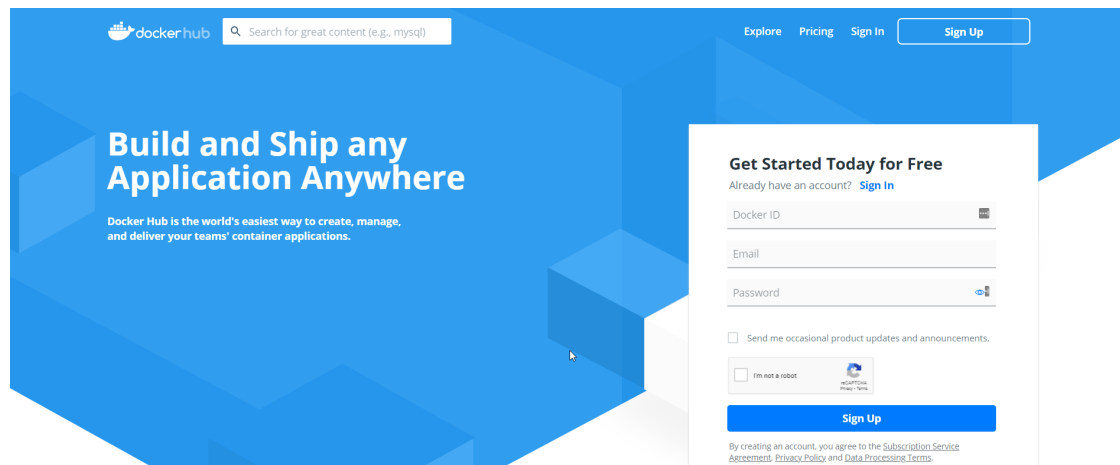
docker hub

Search for great content (e.g., mysql)

Explore Pricing Sign In Sign Up

Build and Ship any Application Anywhere

Docker Hub is the world's easiest way to create, manage, and deliver your teams' container applications.

Get Started Today for Free

Already have an account? Sign In

Docker ID

Email

Password

Send me occasional product updates and announcements.

I'm not a robot

reCAPTCHA
Privacy - Terms

Sign Up

By creating an account, you agree to the Subscription Service Agreement, Privacy Policy and Data Processing Terms.